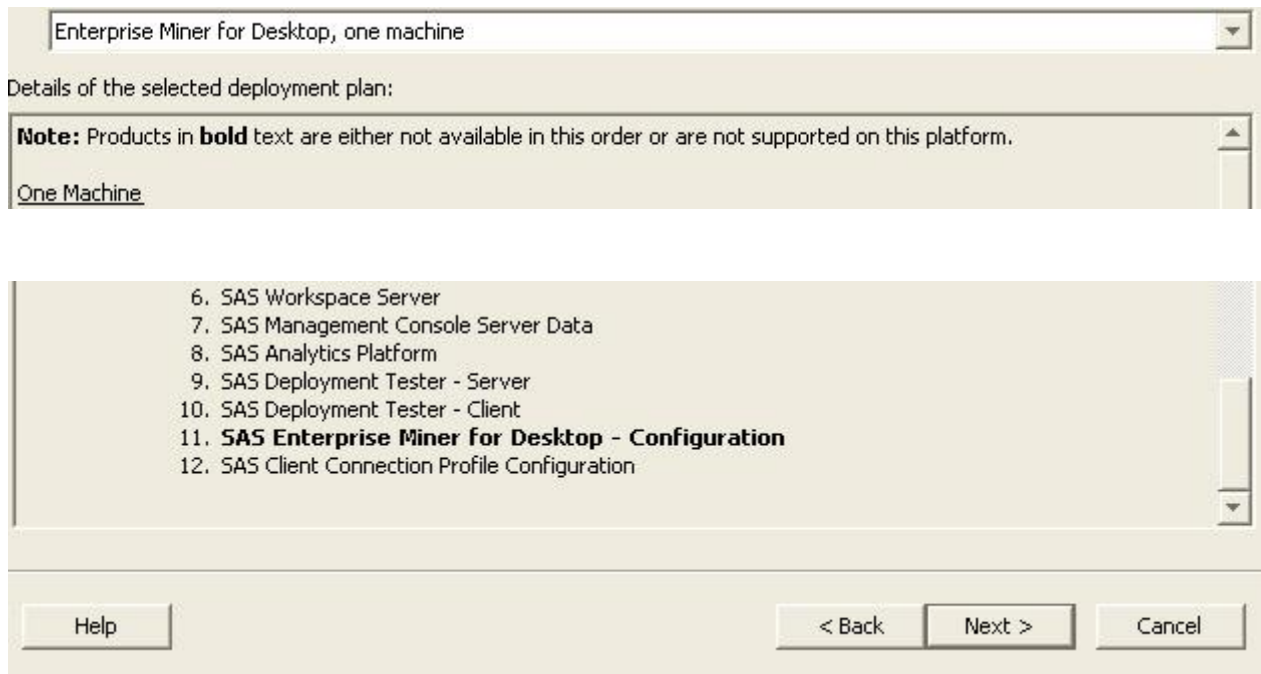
Enterprise Miner for Desktop, one machine

Details of the selected deployment plan:

**Note:** Products in **bold** text are either not available in this order or are not supported on this platform.

One Machine

6. SAS Workspace Server
7. SAS Management Console Server Data
8. SAS Analytics Platform
9. SAS Deployment Tester - Server
10. SAS Deployment Tester - Client
11. **SAS Enterprise Miner for Desktop - Configuration**
12. SAS Client Connection Profile Configuration

Help

< Back

Next >

Cancel